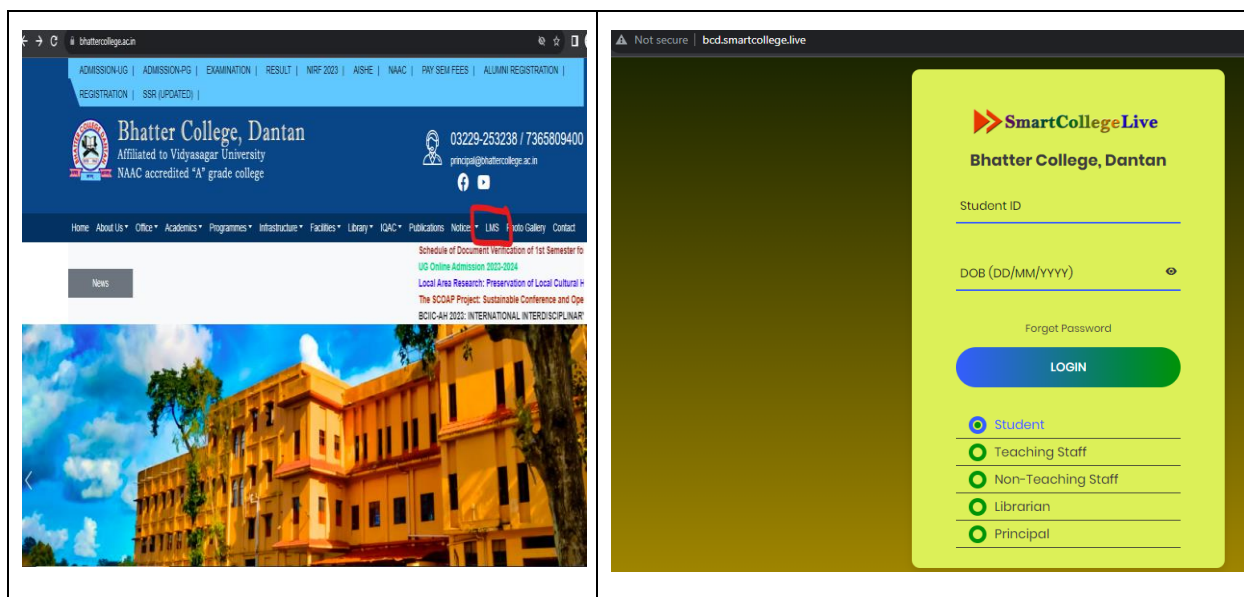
bhattercollege.ac.in

ADMISSION-UG | ADMISSION-PG | EXAMINATION | RESULT | NIRF 2023 | AISHE | NAAC | PAY SEM FEES | ALUMNI REGISTRATION | REGISTRATION | SSR (UPDATED) |

Bhatter College, Dantan
Affiliated to Vidyasagar University
NAAC accredited "A" grade college

03229-253238 / 7365809400
principal@bhattercollege.ac.in

Home About Us Office Academics Programmes Infrastructure Facilities Library IQAC Publications Notice LMS Photo Gallery Contact

News

Schedule of Document Verification of 1st Semester fo
UG Online Admission 2023-2024
Local Area Research: Preservation of Local Cultural H
The SCOAP Project: Sustainable Conference and Ope
BCIIC-AH 2023: INTERNATIONAL INTERDISCIPLINAR

Not secure | bcd.smartcollege.live

SmartCollegeLive
Bhatter College, Dantan

Student ID

DOB (DD/MM/YYYY)

Forget Password

LOGIN

Student
Teaching Staff
Non-Teaching Staff
Librarian
Principal